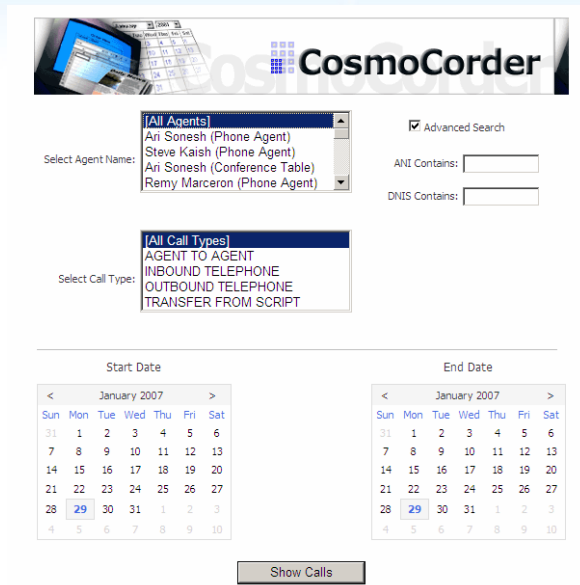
CosmoCorder

Select Agent Name:
[All Agents]
Ari Sonesh (Phone Agent)
Steve Kaish (Phone Agent)
Ari Sonesh (Conference Table)
Remy Marceron (Phone Agent)

Advanced Search

ANI Contains:

DNIS Contains:

Select Call Type:
[All Call Types]
AGENT TO AGENT
INBOUND TELEPHONE
OUTBOUND TELEPHONE
TRANSFER FROM SCRIPT

Start Date

| < | | | January 2007 | | | > |
|---|---|---|---|---|---|---|
| Sun | Mon | Tue | Wed | Thu | Fri | Sat |
| 31 | 1 | 2 | 3 | 4 | 5 | 6 |
| 7 | 8 | 9 | 10 | 11 | 12 | 13 |
| 14 | 15 | 16 | 17 | 18 | 19 | 20 |
| 21 | 22 | 23 | 24 | 25 | 26 | 27 |
| 28 | 29 | 30 | 31 | 1 | 2 | 3 |
| 4 | 5 | 6 | 7 | 8 | 9 | 10 |

End Date

| < | | | January 2007 | | | > |
|---|---|---|---|---|---|---|
| Sun | Mon | Tue | Wed | Thu | Fri | Sat |
| 31 | 1 | 2 | 3 | 4 | 5 | 6 |
| 7 | 8 | 9 | 10 | 11 | 12 | 13 |
| 14 | 15 | 16 | 17 | 18 | 19 | 20 |
| 21 | 22 | 23 | 24 | 25 | 26 | 27 |
| 28 | 29 | 30 | 31 | 1 | 2 | 3 |
| 4 | 5 | 6 | 7 | 8 | 9 | 10 |

Show Calls